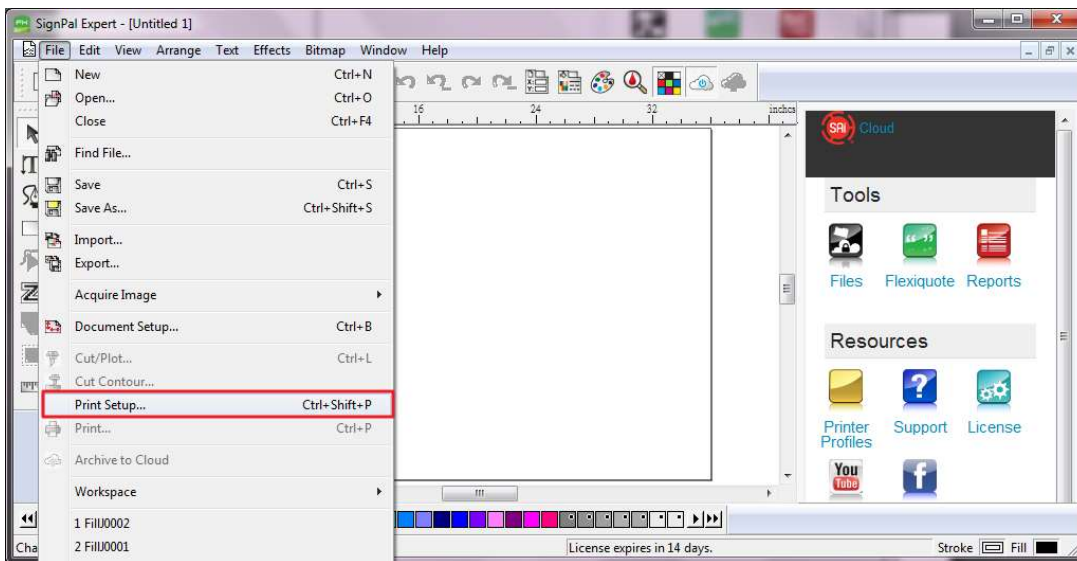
SignPal Expert - [Untitled 1]

File Edit View Arrange Text Effects Bitmap Window Help

New Ctrl+N
Open... Ctrl+O
Close Ctrl+F4
Find File...
Save Ctrl+S
Save As... Ctrl+Shift+S
Import...
Export...
Acquire Image
Document Setup... Ctrl+B
Cut/Plot... Ctrl+L
Cut Contour...
Print Setup... Ctrl+Shift+P
Print... Ctrl+P
Archive to Cloud
Workspace
1 FillJ0002
2 FillJ0001

16 24 32 inches

SAi Cloud

Tools

Files Flexiquote Reports

Resources

Printer Profiles Support License

You Tube

Cha

License expires in 14 days.

Stroke Fill